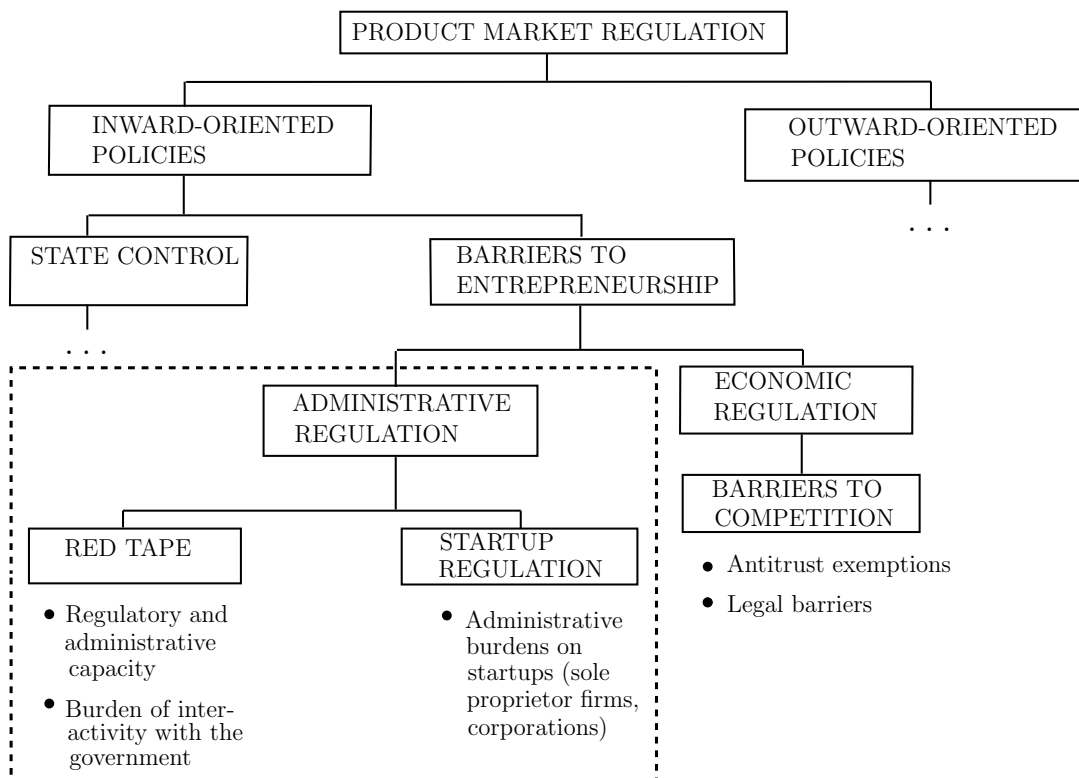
PRODUCT MARKET REGULATION

INWARD-ORIENTED POLICIES

OUTWARD-ORIENTED POLICIES

. . .

STATE CONTROL

. . .

BARRIERS TO ENTREPRENEURSHIP

ADMINISTRATIVE REGULATION

ECONOMIC REGULATION

BARRIERS TO COMPETITION

• Antitrust exemptions
• Legal barriers

RED TAPE

• Regulatory and administrative capacity
• Burden of interactivity with the government

STARTUP REGULATION

• Administrative burdens on startups (sole proprietor firms, corporations)